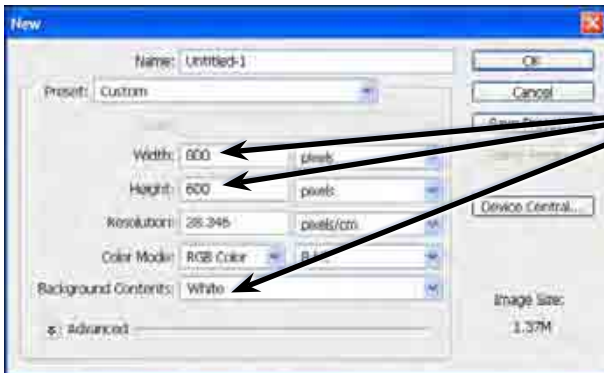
New

Name: Untitled-1

Preset: Custom

Width: 800 pixels

Height: 600 pixels

Resolution: 28.346 pixels/cm

Color Mode: RGB Color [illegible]

Background Contents: White

Advanced

OK

Cancel

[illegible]

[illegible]

Device Central...

Image Size:
1.37M